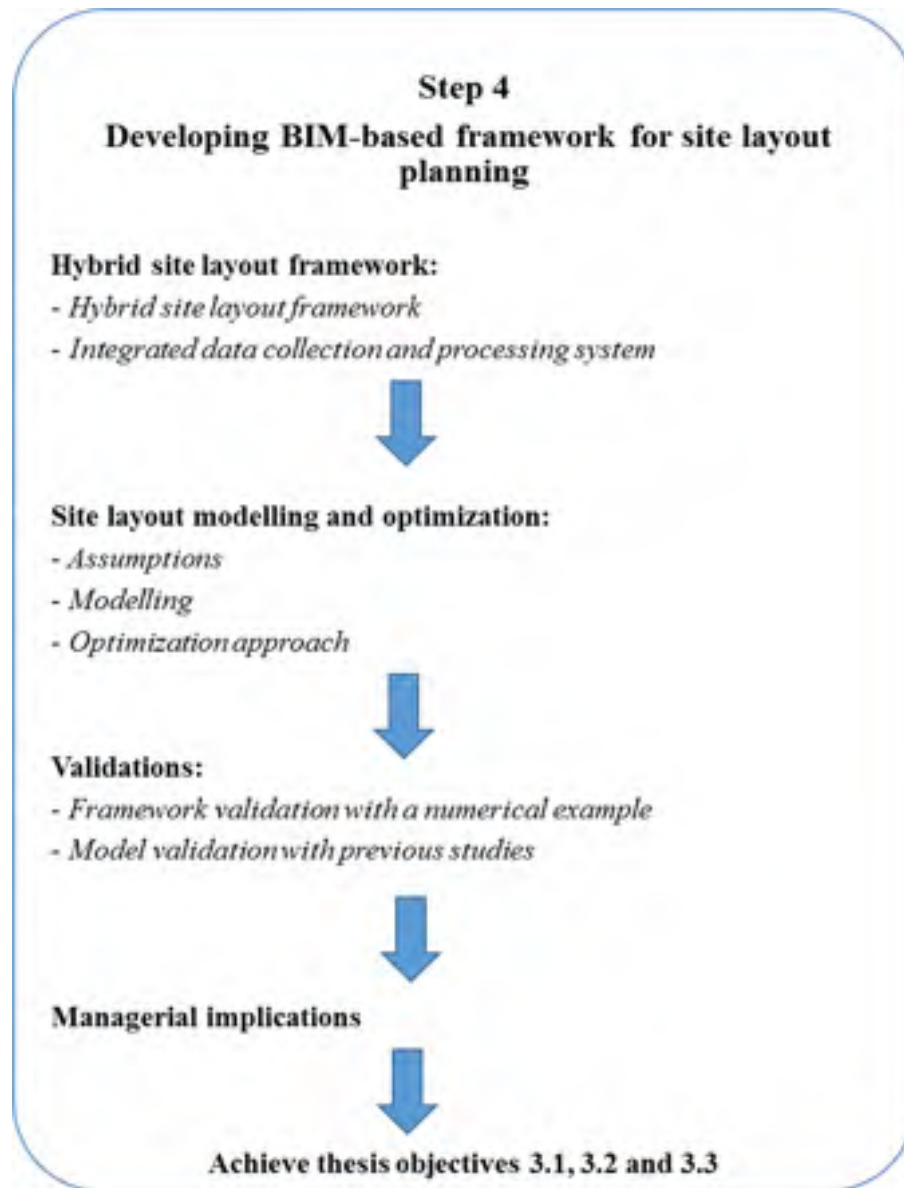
Step 4

Developing BIM-based framework for site layout planning

Hybrid site layout framework:

- Hybrid site layout framework
- Integrated data collection and processing system

Site layout modelling and optimization:

- Assumptions
- Modelling
- Optimization approach

Validations:

- Framework validation with a numerical example
- Model validation with previous studies

Managerial implications

Achieve thesis objectives 3.1, 3.2 and 3.3